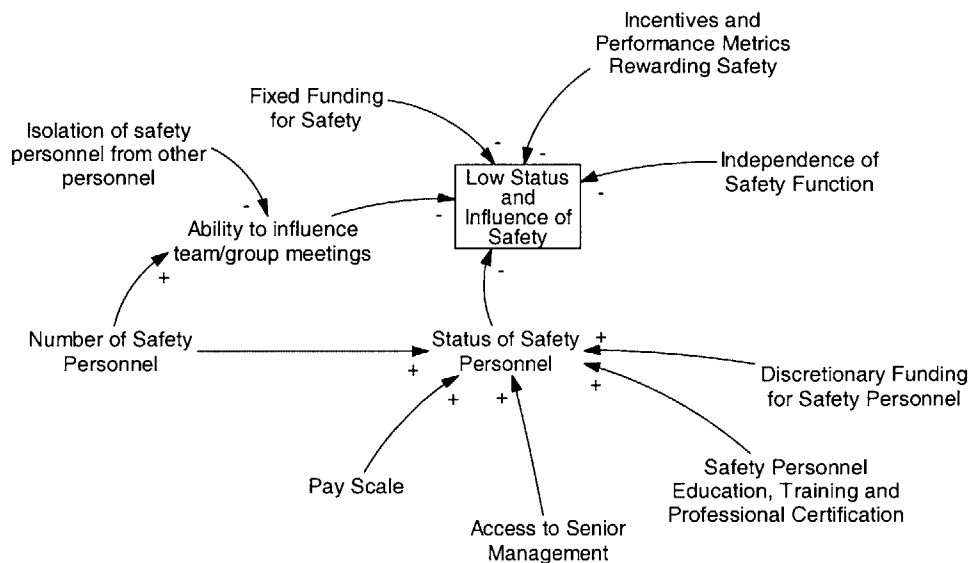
Incentives and Performance Metrics Rewarding Safety

Fixed Funding for Safety

Isolation of safety personnel from other personnel

-

-

-

Low Status and Influence of Safety

Independence of Safety Function

-

-

Ability to influence team/group meetings

-

+

Number of Safety Personnel

Status of Safety Personnel

+

+

Discretionary Funding for Safety Personnel

+

+

+

Pay Scale

Safety Personnel Education, Training and Professional Certification

Access to Senior Management